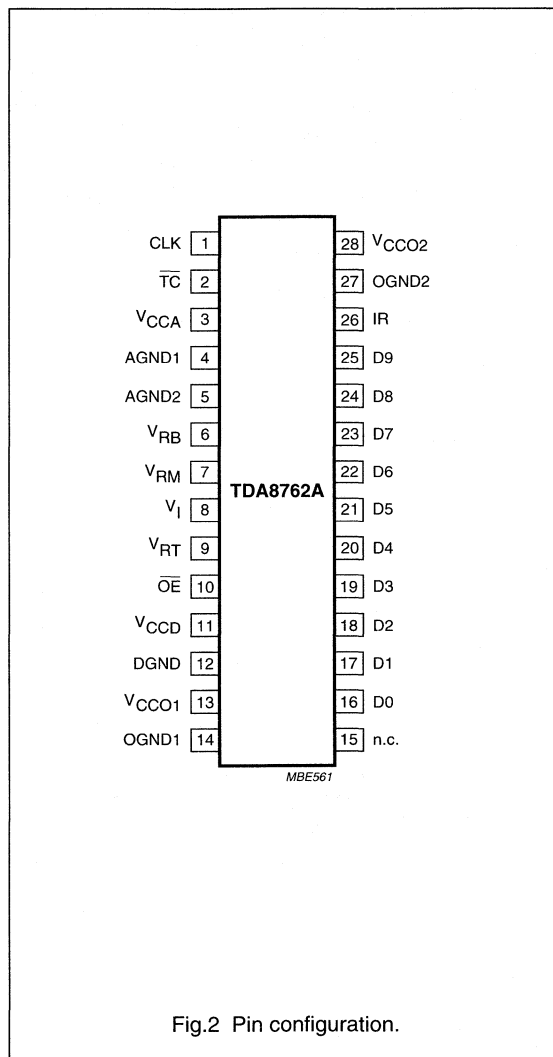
CLK 1
$\overline{TC}$ 2
$V_{CCA}$ 3
AGND1 4
AGND2 5
$V_{RB}$ 6
$V_{RM}$ 7
$V_{I}$ 8
$V_{RT}$ 9
$\overline{OE}$ 10
$V_{CCD}$ 11
DGND 12
$V_{CCO1}$ 13
OGND1 14

TDA8762A

28 $V_{CCO2}$
27 OGND2
26 IR
25 D9
24 D8
23 D7
22 D6
21 D5
20 D4
19 D3
18 D2
17 D1
16 D0
15 n.c.

MBE561

Fig.2 Pin configuration.